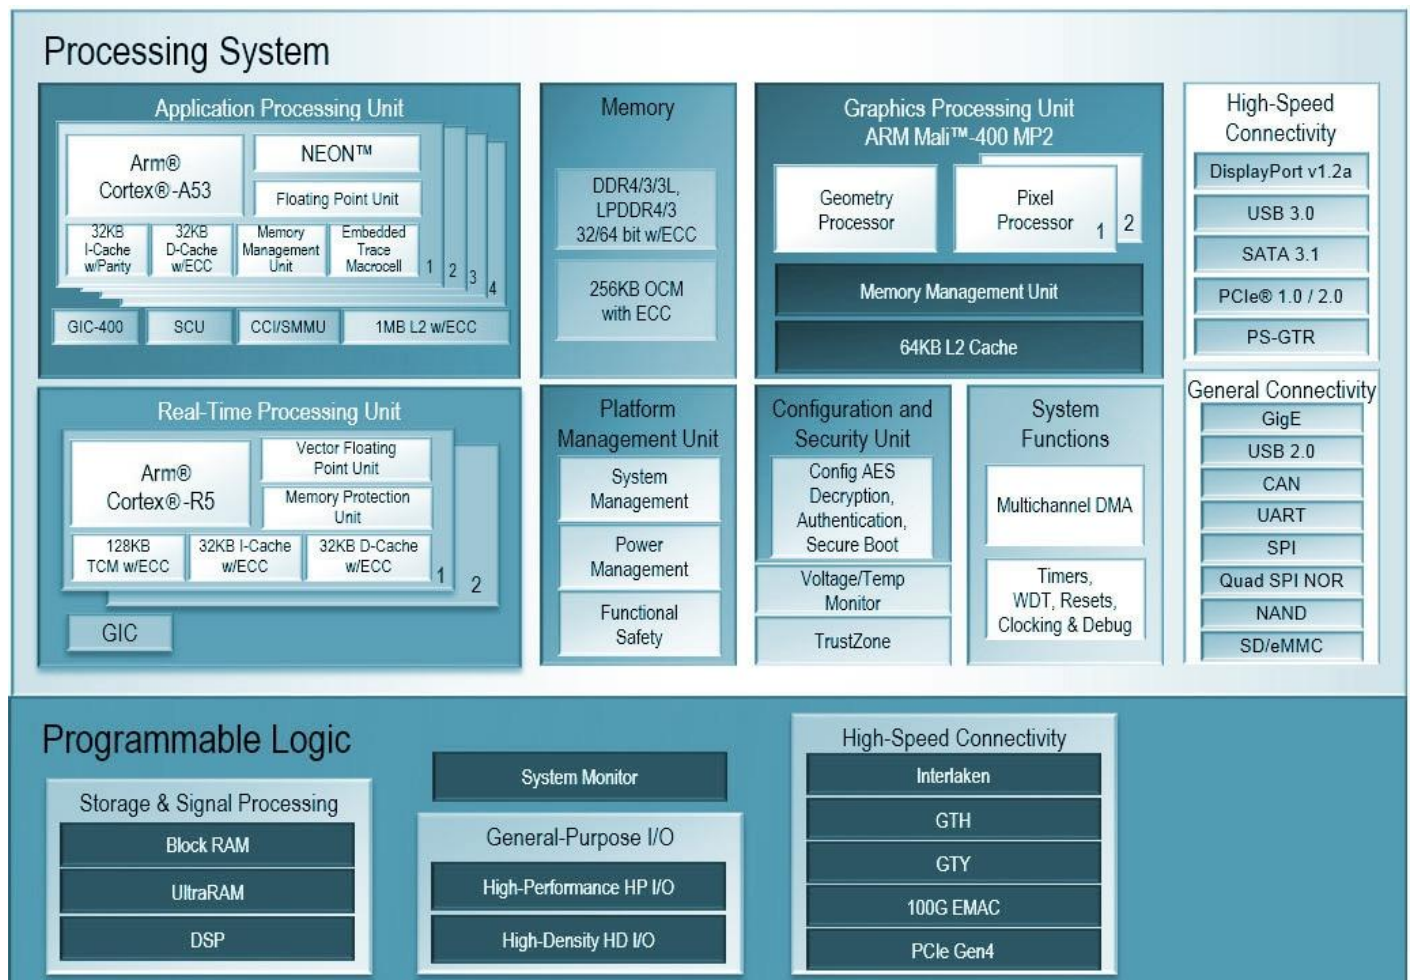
Processing System

Application Processing Unit

Arm® Cortex®-A53

NEON™

Floating Point Unit

32KB I-Cache w/Parity

32KB D-Cache w/ECC

Memory Management Unit

Embedded Trace Macrocell

1 2 3 4

GIC-400

SCU

CCI/SMMU

1MB L2 w/ECC

Memory

DDR4/3/3L, LPDDR4/3 32/64 bit w/ECC

256KB OCM with ECC

Graphics Processing Unit ARM Mali™-400 MP2

Geometry Processor

Pixel Processor 1 2

Memory Management Unit

64KB L2 Cache

High-Speed Connectivity

DisplayPort v1.2a

USB 3.0

SATA 3.1

PCIe® 1.0 / 2.0

PS-GTR

Real-Time Processing Unit

Arm® Cortex®-R5

Vector Floating Point Unit

Memory Protection Unit

128KB TCM w/ECC

32KB I-Cache w/ECC

32KB D-Cache w/ECC

1 2

GIC

Platform Management Unit

System Management

Power Management

Functional Safety

Configuration and Security Unit

Config AES Decryption, Authentication, Secure Boot

Voltage/Temp Monitor

TrustZone

System Functions

Multichannel DMA

Timers, WDT, Resets, Clocking & Debug

General Connectivity

GigE

USB 2.0

CAN

UART

SPI

Quad SPI NOR

NAND

SD/eMMC

Programmable Logic

Storage & Signal Processing

Block RAM

UltraRAM

DSP

System Monitor

General-Purpose I/O

High-Performance HP I/O

High-Density HD I/O

High-Speed Connectivity

Interlaken

GTH

GTY

100G EMAC

PCIe Gen4